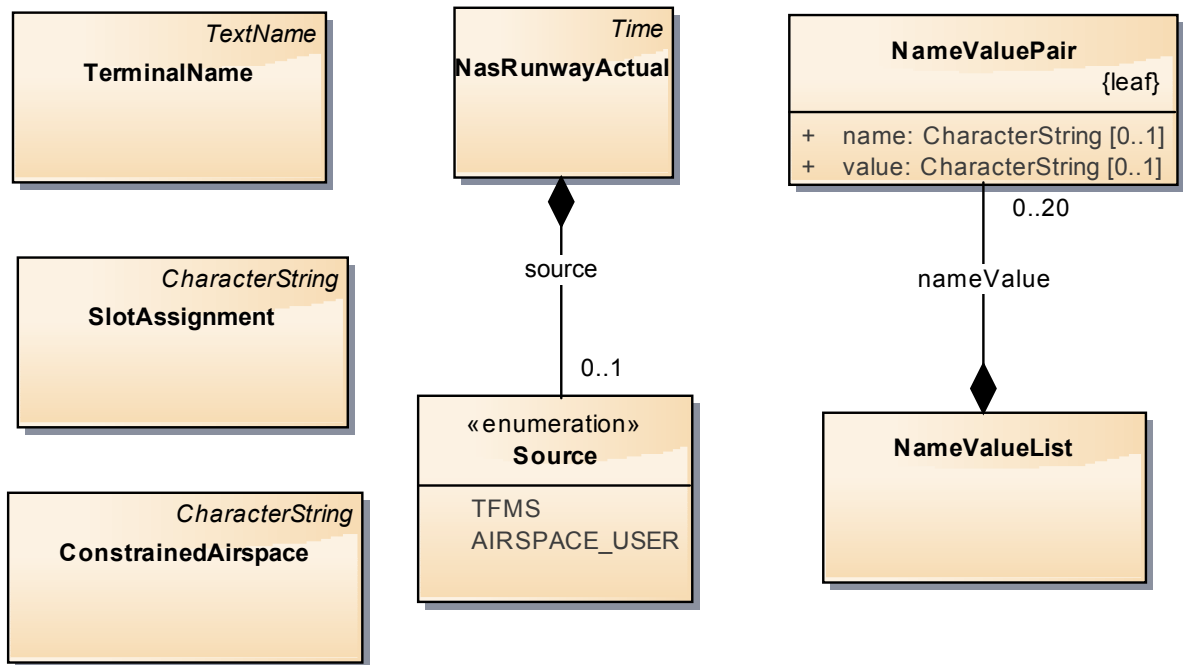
TextName
TerminalName

CharacterString
SlotAssignment

CharacterString
ConstrainedAirspace

Time
NasRunwayActual

source

0..1

«enumeration»
Source

TFMS
AIRSPACE_USER

NameValuePair
{leaf}

+ name: CharacterString [0..1]
+ value: CharacterString [0..1]

0..20

nameValue

NameValueList